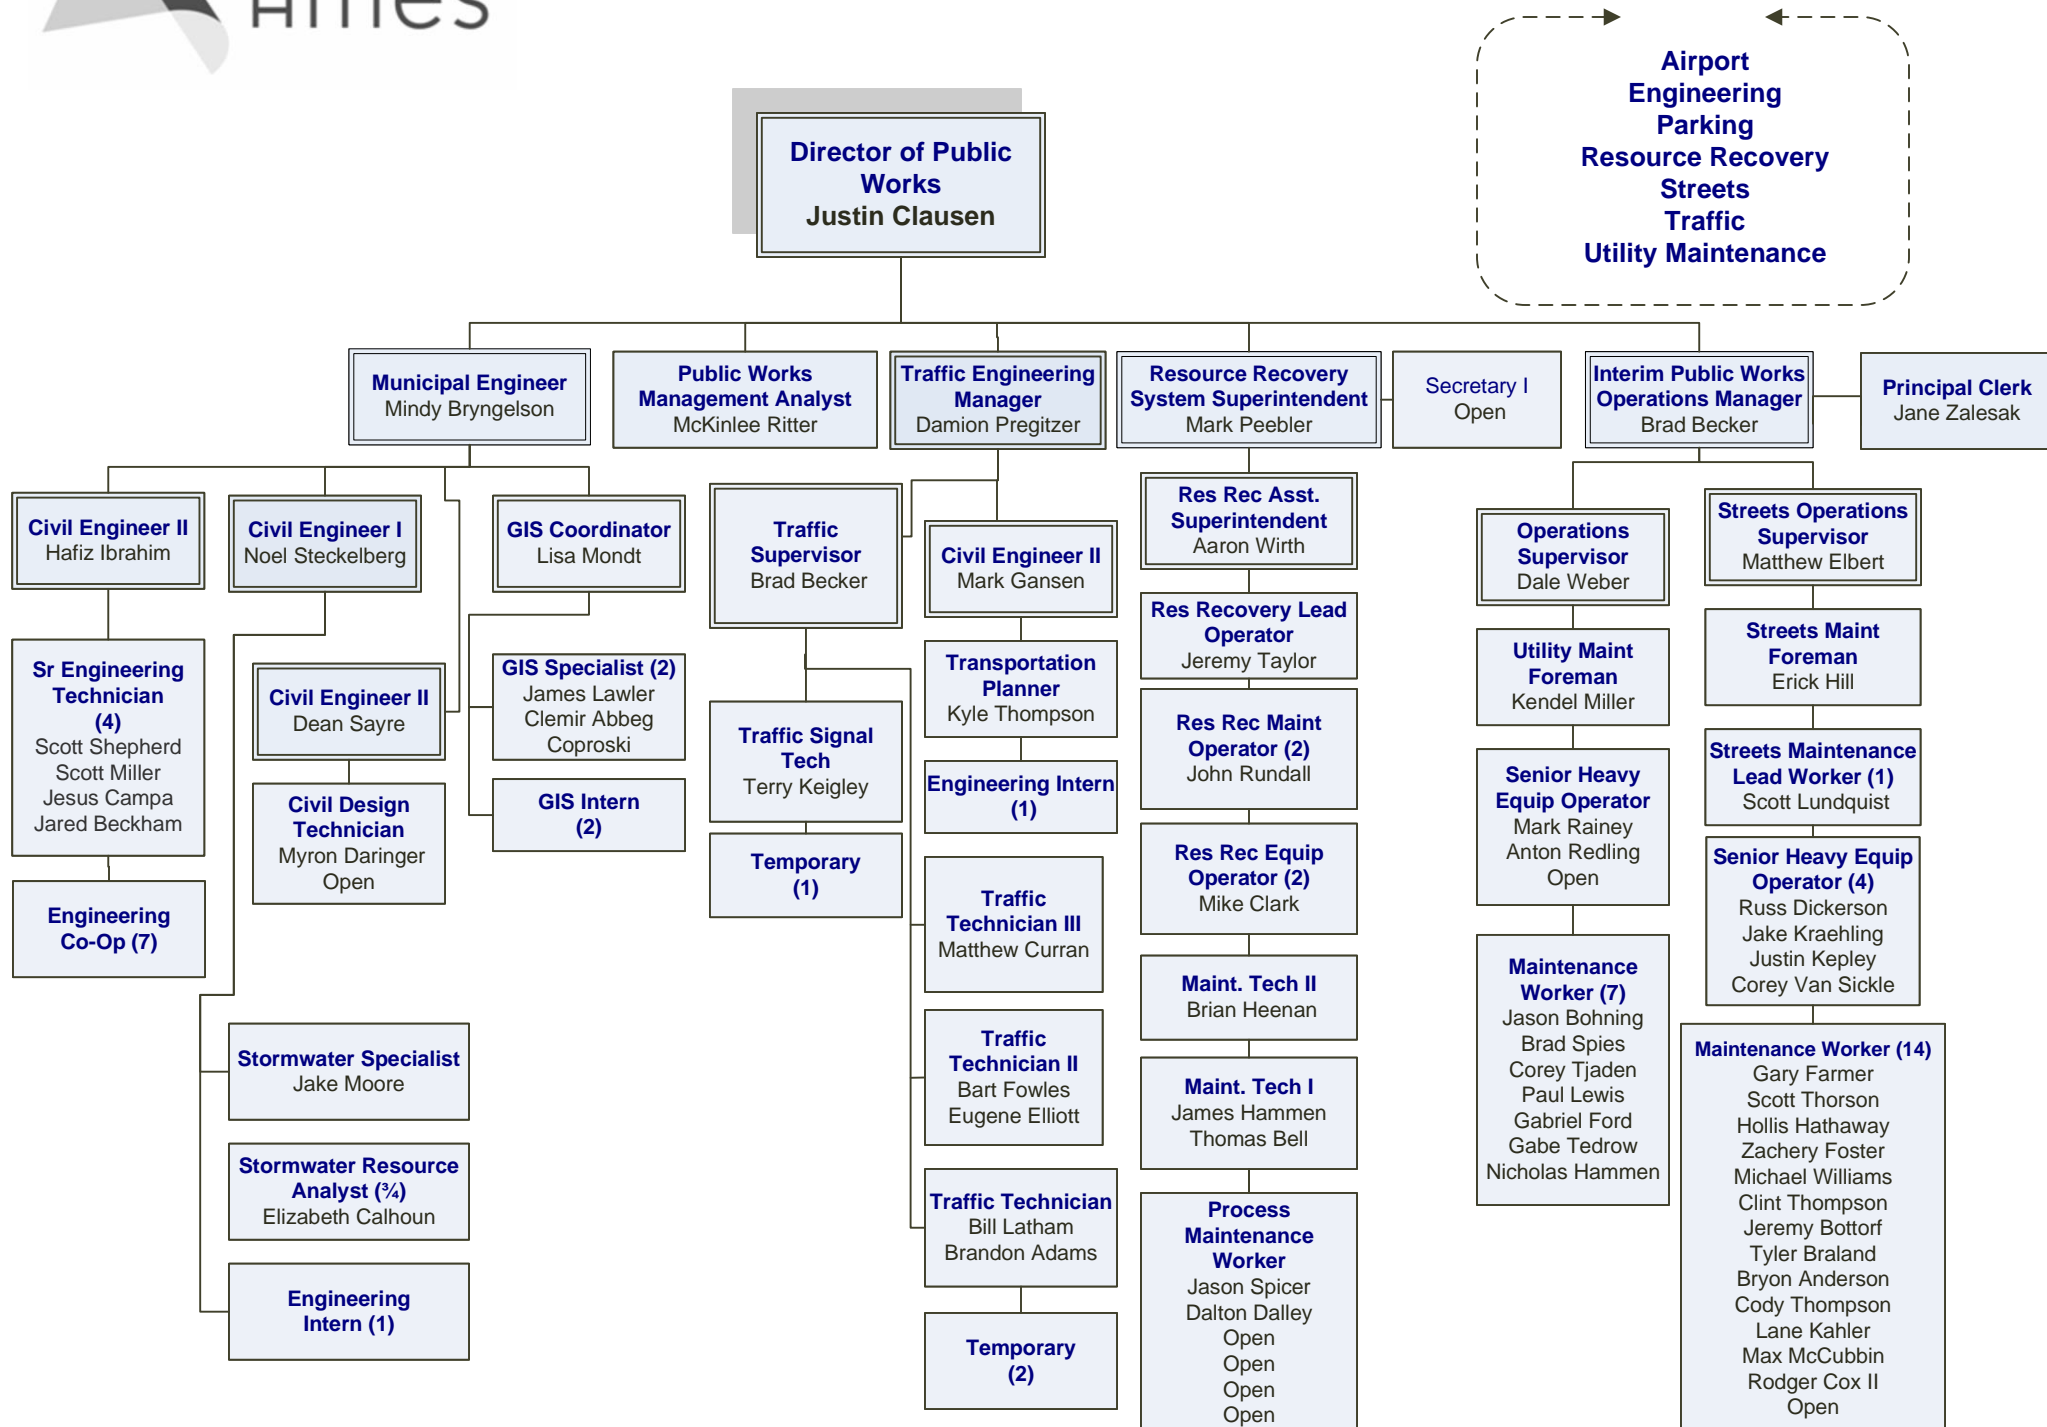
Airport
Engineering
Parking
Resource Recovery
Streets
Traffic
Utility Maintenance

Director of Public Works
Justin Clausen

Municipal Engineer
Mindy Bryngelson

Public Works Management Analyst
McKinlee Ritter

Traffic Engineering Manager
Damion Pregitzer

Resource Recovery System Superintendent
Mark Peebler

Secretary I
Open

Interim Public Works Operations Manager
Brad Becker

Principal Clerk
Jane Zalesak

Civil Engineer II
Hafiz Ibrahim

Sr Engineering Technician (4)
Scott Shepherd
Scott Miller
Jesus Campa
Jared Beckham

Engineering Co-Op (7)

Civil Engineer I
Noel Steckelberg

Civil Engineer II
Dean Sayre

Civil Design Technician
Myron Daringer
Open

Stormwater Specialist
Jake Moore

Stormwater Resource Analyst (¾)
Elizabeth Calhoun

Engineering Intern (1)

GIS Coordinator
Lisa Mondt

GIS Specialist (2)
James Lawler
Clemir Abbeg
Coproski

GIS Intern (2)

Traffic Supervisor
Brad Becker

Traffic Signal Tech
Terry Keigley

Temporary (1)

Civil Engineer II
Mark Gansen

Transportation Planner
Kyle Thompson

Engineering Intern (1)

Traffic Technician III
Matthew Curran

Traffic Technician II
Bart Fowles
Eugene Elliott

Traffic Technician
Bill Latham
Brandon Adams

Temporary (2)

Res Rec Asst. Superintendent
Aaron Wirth

Res Recovery Lead Operator
Jeremy Taylor

Res Rec Maint Operator (2)
John Rundall

Res Rec Equip Operator (2)
Mike Clark

Maint. Tech II
Brian Heenan

Maint. Tech I
James Hammen
Thomas Bell

Process Maintenance Worker
Jason Spicer
Dalton Dalley
Open
Open
Open
Open

Operations Supervisor
Dale Weber

Utility Maint Foreman
Kendel Miller

Senior Heavy Equip Operator
Mark Rainey
Anton Redling
Open

Maintenance Worker (7)
Jason Bohning
Brad Spies
Corey Tjaden
Paul Lewis
Gabriel Ford
Gabe Tedrow
Nicholas Hammen

Streets Operations Supervisor
Matthew Elbert

Streets Maint Foreman
Erick Hill

Streets Maintenance Lead Worker (1)
Scott Lundquist

Senior Heavy Equip Operator (4)
Russ Dickerson
Jake Kraehling
Justin Kepley
Corey Van Sickle

Maintenance Worker (14)
Gary Farmer
Scott Thorson
Hollis Hathaway
Zachery Foster
Michael Williams
Clint Thompson
Jeremy Bottorf
Tyler Braland
Bryon Anderson
Cody Thompson
Lane Kahler
Max McCubbin
Rodger Cox II
Open